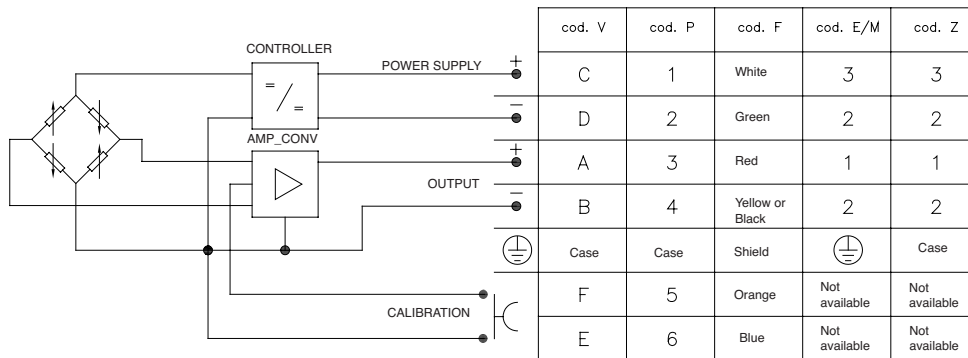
CONTROLLER

POWER SUPPLY

AMP_CONV

OUTPUT

CALIBRATION

$=$ / $=$

+
−
+
−

| cod. V | cod. P | cod. F | cod. E/M | cod. Z |
|---|---|---|---|---|
| C | 1 | White | 3 | 3 |
| D | 2 | Green | 2 | 2 |
| A | 3 | Red | 1 | 1 |
| B | 4 | Yellow or Black | 2 | 2 |
| Case | Case | Shield | ⏚ | Case |
| F | 5 | Orange | Not available | Not available |
| E | 6 | Blue | Not available | Not available |